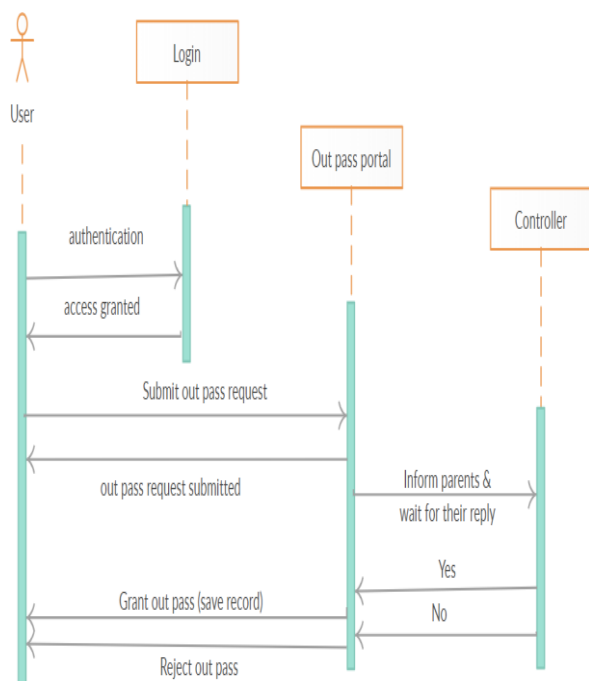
User

Login

Out pass portal

Controller

authentication

access granted

Submit out pass request

out pass request submitted

Inform parents & wait for their reply

Yes

No

Grant out pass (save record)

Reject out pass